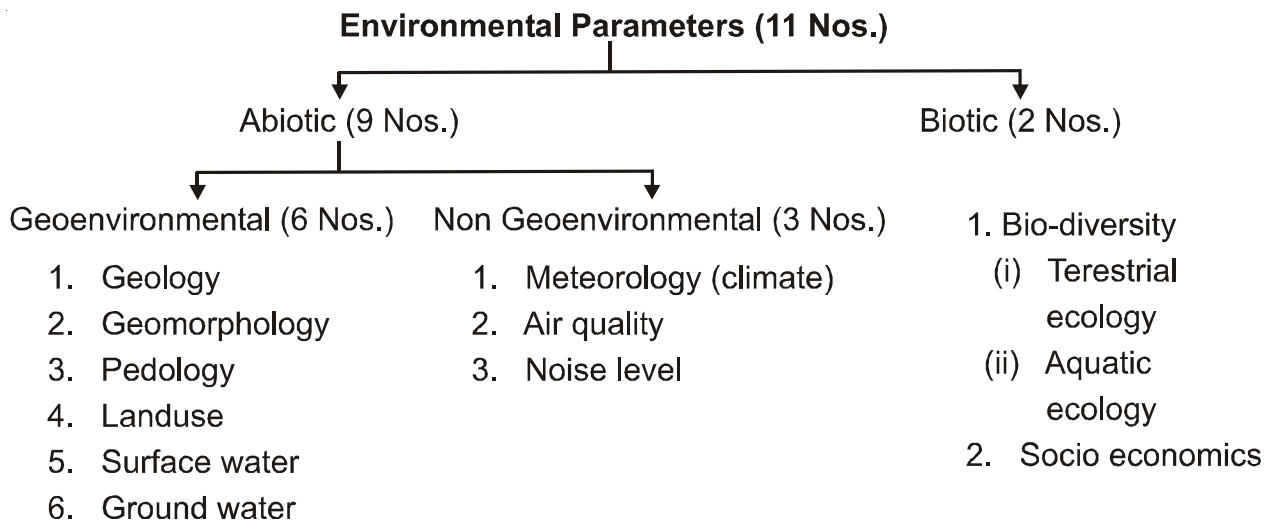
Environmental Parameters (11 Nos.)

Abiotic (9 Nos.)

Biotic (2 Nos.)

Geoenvironmental (6 Nos.)

1. Geology
2. Geomorphology
3. Pedology
4. Landuse
5. Surface water
6. Ground water

Non Geoenvironmental (3 Nos.)

1. Meteorology (climate)
2. Air quality
3. Noise level

1. Bio-diversity
(i) Terestrial ecology
(ii) Aquatic ecology
2. Socio economics